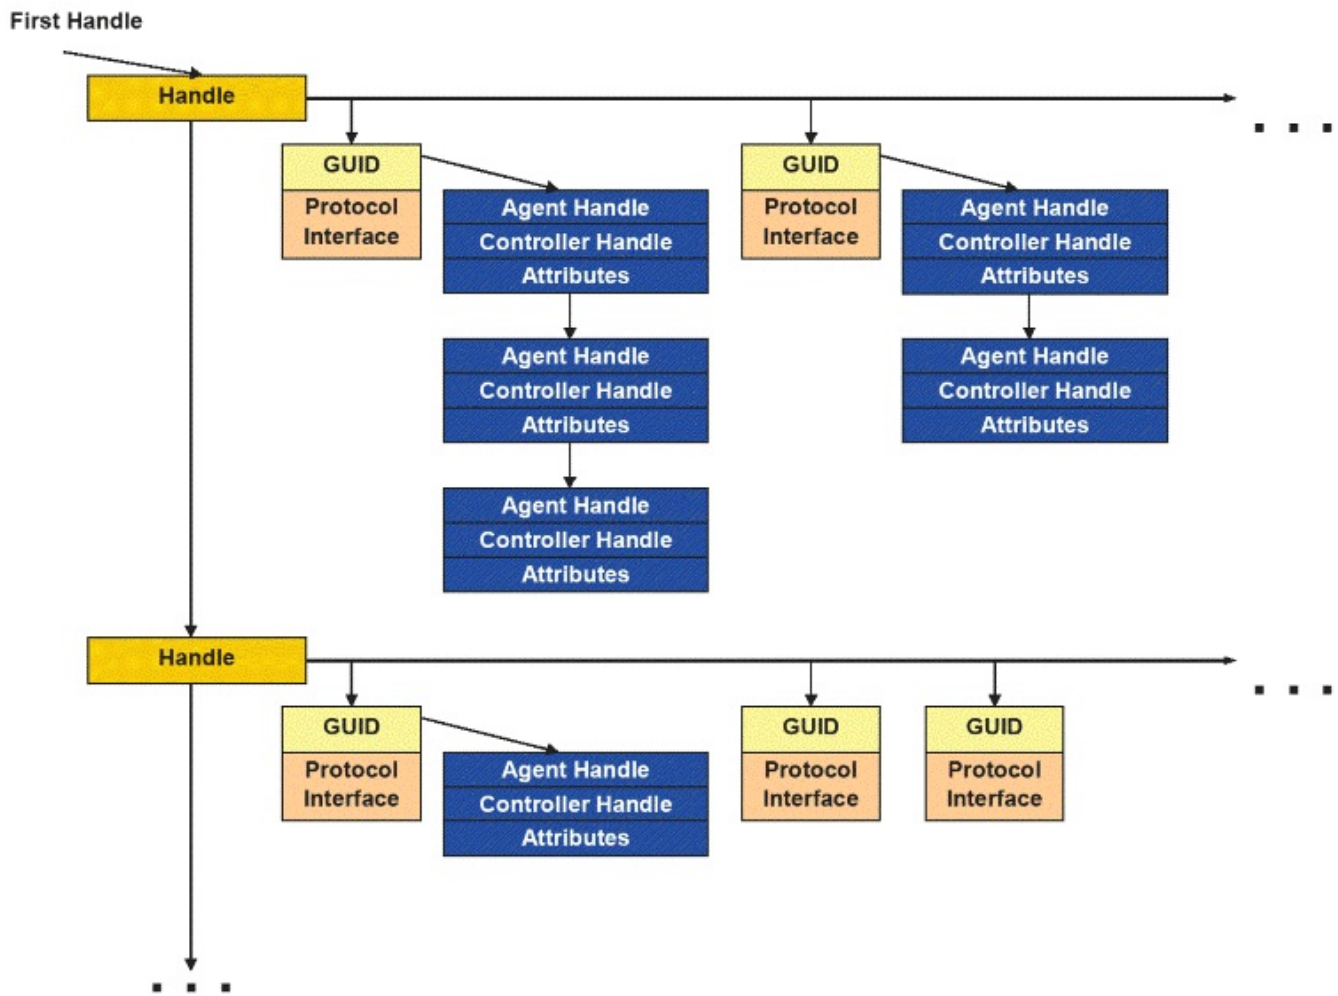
First Handle

Handle

. . .

GUID
Protocol Interface

Agent Handle
Controller Handle
Attributes

Agent Handle
Controller Handle
Attributes

Agent Handle
Controller Handle
Attributes

GUID
Protocol Interface

Agent Handle
Controller Handle
Attributes

Agent Handle
Controller Handle
Attributes

Handle

. . .

GUID
Protocol Interface

Agent Handle
Controller Handle
Attributes

GUID
Protocol Interface

GUID
Protocol Interface

. . .